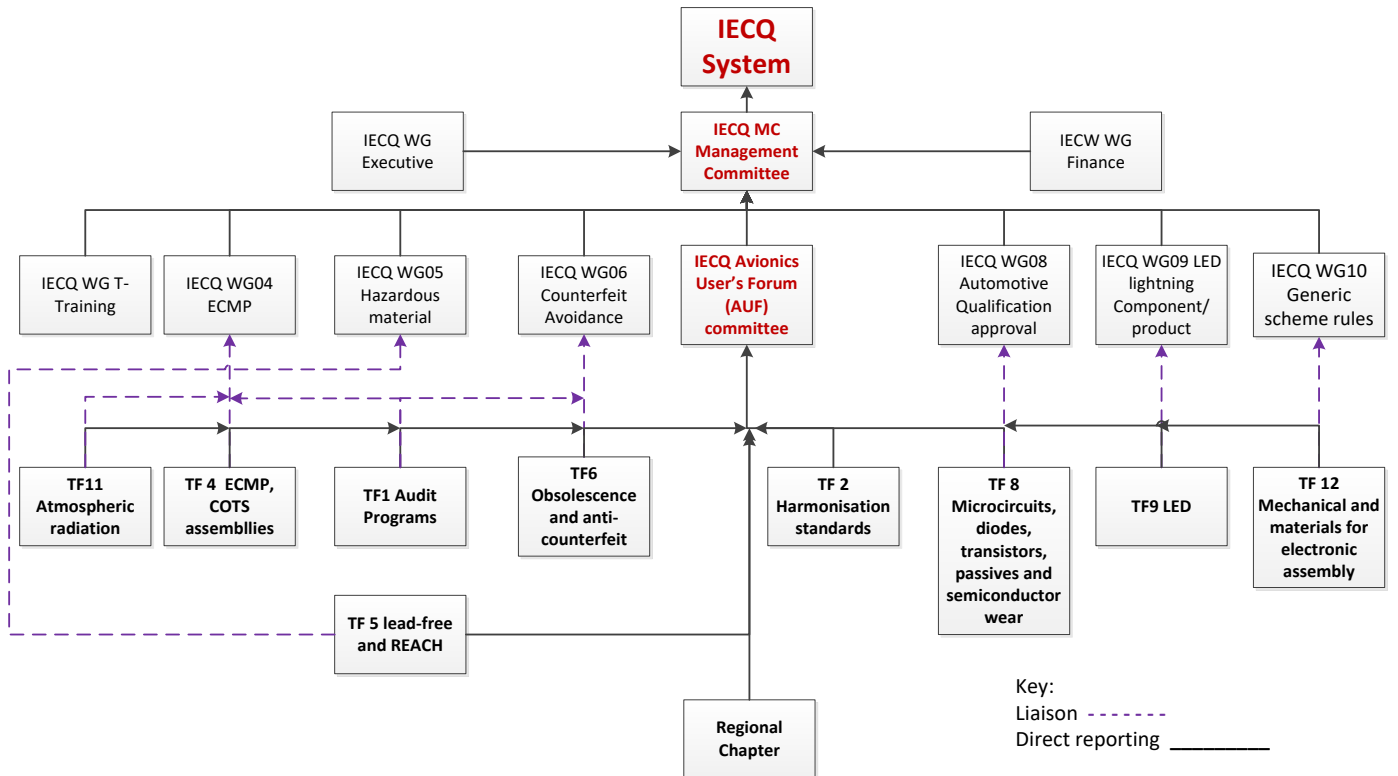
IECQ System

IECQ WG Executive

IECQ MC Management Committee

IECW WG Finance

IECQ WG T-Training

IECQ WG04 ECMP

IECQ WG05 Hazardous material

IECQ WG06 Counterfeit Avoidance

IECQ Avionics User's Forum (AUF) committee

IECQ WG08 Automotive Qualification approval

IECQ WG09 LED lightning Component/ product

IECQ WG10 Generic scheme rules

TF11 Atmospheric radiation

TF 4 ECMP, COTS assembllies

TF1 Audit Programs

TF6 Obsolescence and anti-counterfeit

TF 2 Harmonisation standards

TF 8 Microcircuits, diodes, transistors, passives and semiconductor wear

TF9 LED

TF 12 Mechanical and materials for electronic assembly

TF 5 lead-free and REACH

Regional Chapter

Key:
Liaison
Direct reporting